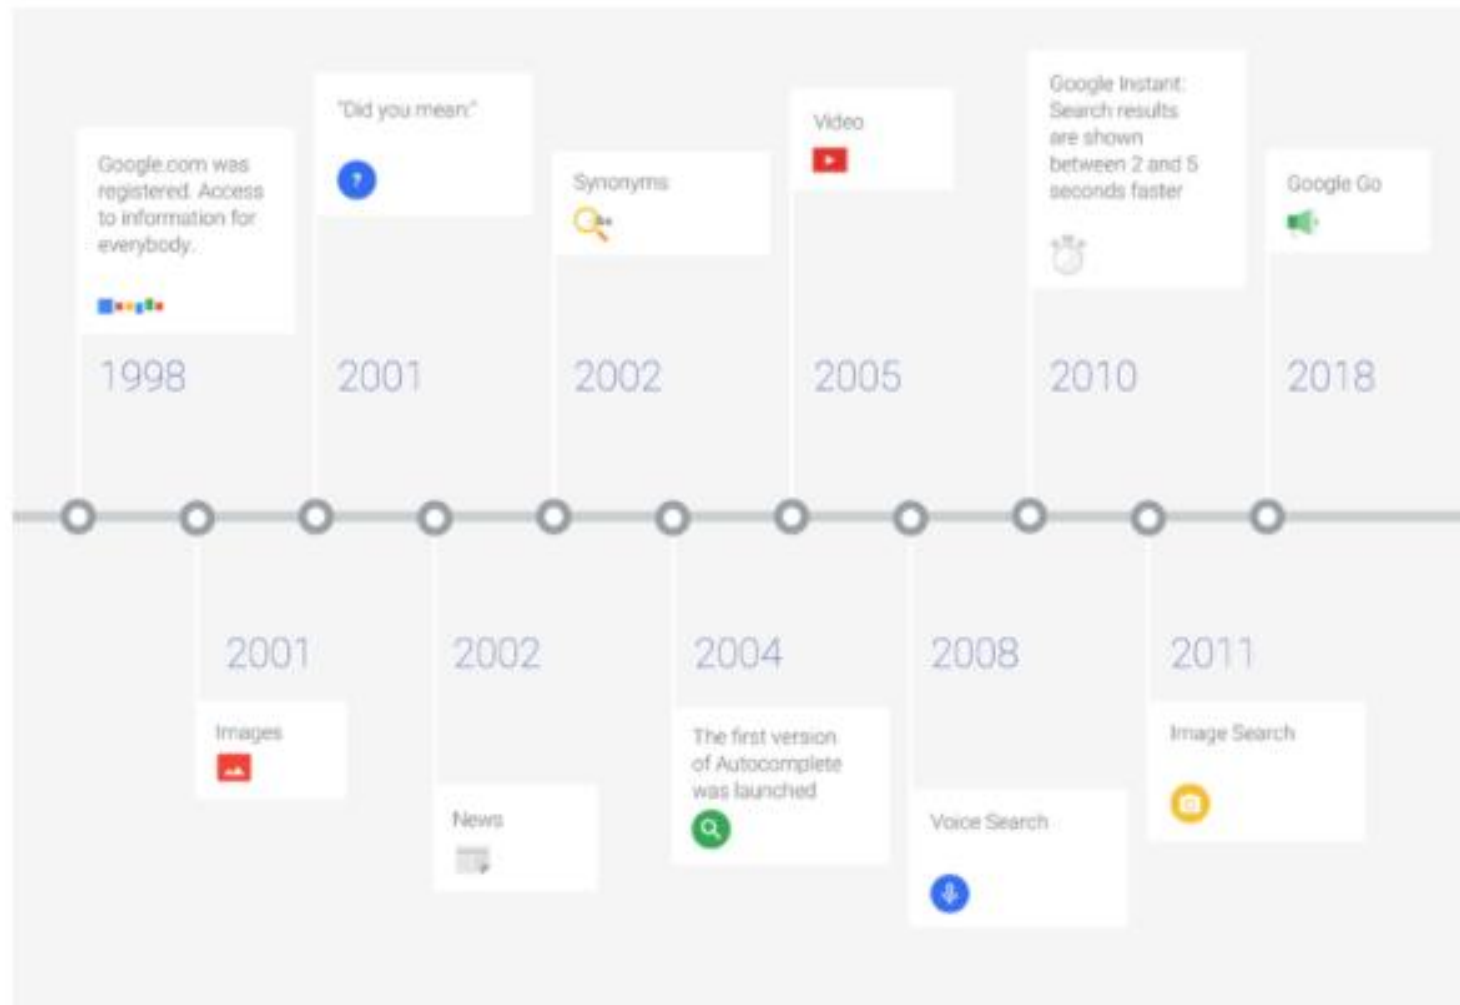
Google.com was registered. Access to information for everybody.

1998

"Did you mean"

2001

Synonyms

2002

Video

2005

Google Instant: Search results are shown between 2 and 5 seconds faster

2010

Google Go

2018

2001

Images

2002

News

2004

The first version of Autocomplete was launched

2008

Voice Search

2011

Image Search